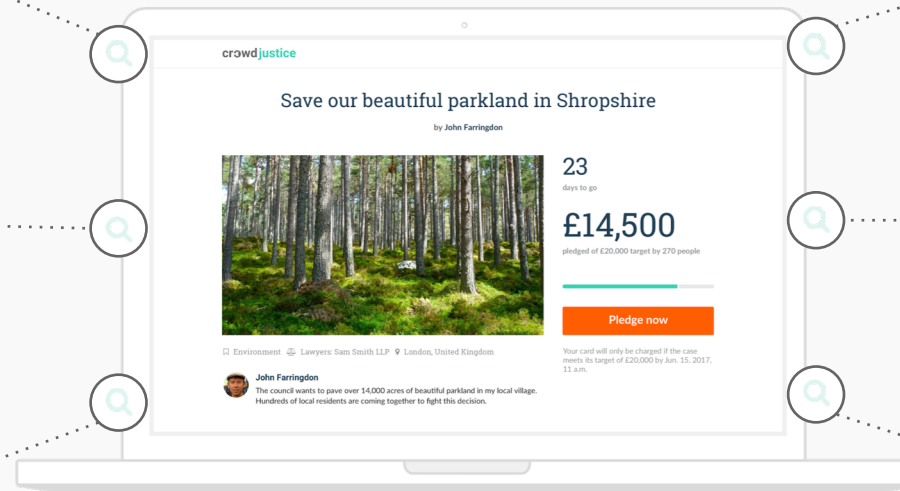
crowdjustice

Save our beautiful parkland in Shropshire

by John Farringdon

23
days to go

£14,500
pledged of £20,000 target by 270 people

Pledge now

Your card will only be charged if the case meets its target of £20,000 by Jun. 15, 2017, 11 a.m.

Environment Lawyers: Sam Smith LLP London, United Kingdom

John Farringdon
The council wants to pave over 14,000 acres of beautiful parkland in my local village. Hundreds of local residents are coming together to fight this decision.